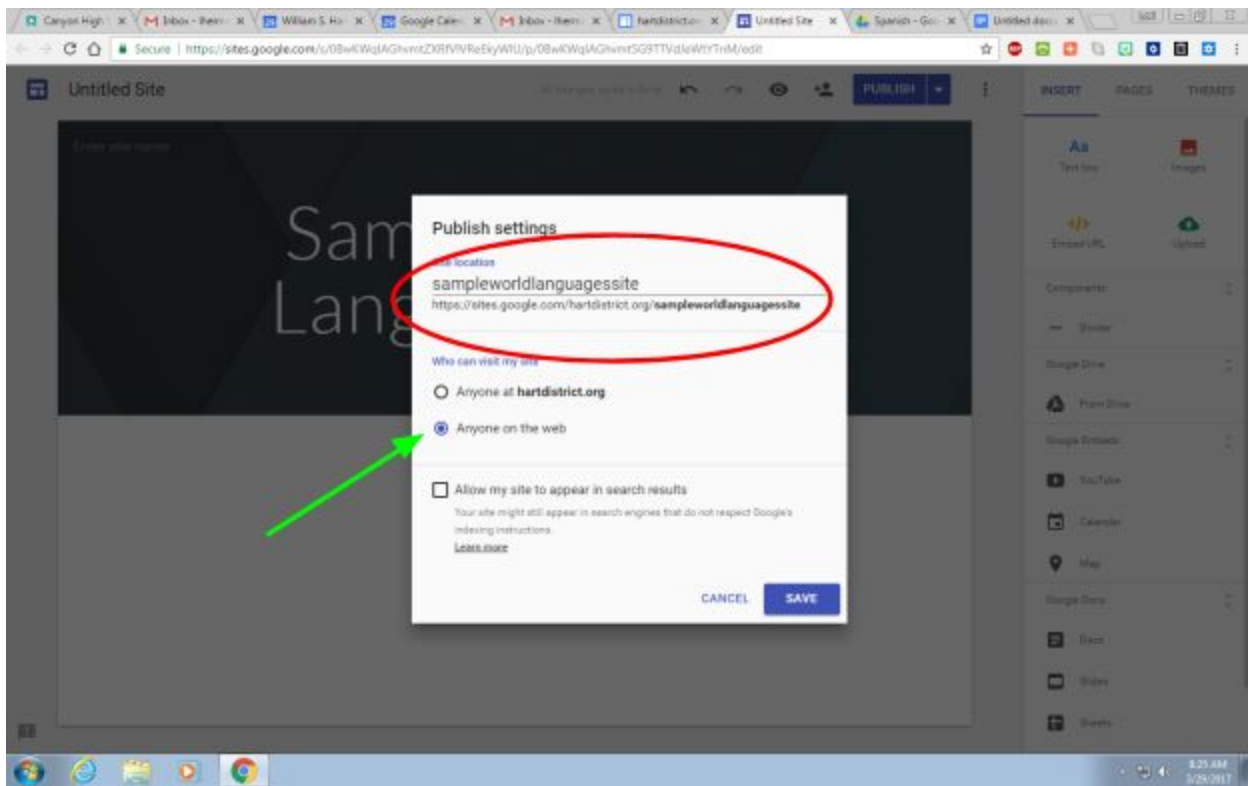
Canyon High · × | Inbox - ihern · × | William S. Ha · × | Google Calen · × | Inbox - ihern · × | hartdistrict.o · × | Untitled Site × | Spanish - Go · × | Untitled docu · ×

Secure | https://sites.google.com/u/0BwKWqlAGhvmtZXRfVlVReEkyWlU/p/0BwKWqlAGhvmtSG9TTVdJeWtYTnM/edit

Untitled Site

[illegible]

PUBLISH

INSERT PAGES THEMES

Aa
Text box

Images

Embed URL

Upload

Components

Divider

Google Drive

From Drive

Google Embeds

YouTube

Calendar

Map

Google Docs

Docs

Slides

Sheets

Enter site name

Sam

Lang

Publish settings

Site location

sampleworldlanguagessite

https://sites.google.com/hartdistrict.org/sampleworldlanguagessite

Who can visit my site

Anyone at hartdistrict.org

Anyone on the web

Allow my site to appear in search results

Your site might still appear in search engines that do not respect Google's indexing instructions.

Learn more

CANCEL SAVE

8:25 AM
3/29/2017